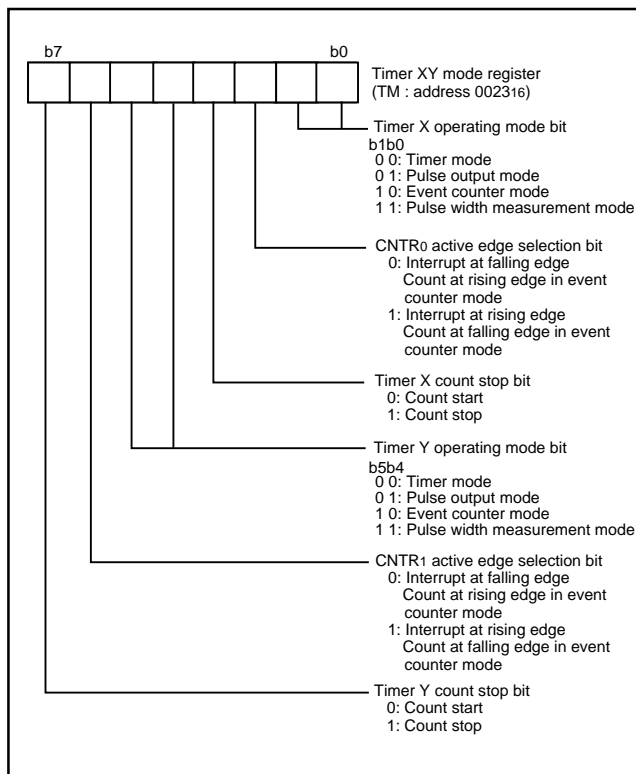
b7 b0

Timer XY mode register
(TM : address $0023_{16}$)

Timer X operating mode bit
b1b0
0 0: Timer mode
0 1: Pulse output mode
1 0: Event counter mode
1 1: Pulse width measurement mode

CNTR$_0$ active edge selection bit
0: Interrupt at falling edge
Count at rising edge in event counter mode
1: Interrupt at rising edge
Count at falling edge in event counter mode

Timer X count stop bit
0: Count start
1: Count stop

Timer Y operating mode bit
b5b4
0 0: Timer mode
0 1: Pulse output mode
1 0: Event counter mode
1 1: Pulse width measurement mode

CNTR$_1$ active edge selection bit
0: Interrupt at falling edge
Count at rising edge in event counter mode
1: Interrupt at rising edge
Count at falling edge in event counter mode

Timer Y count stop bit
0: Count start
1: Count stop